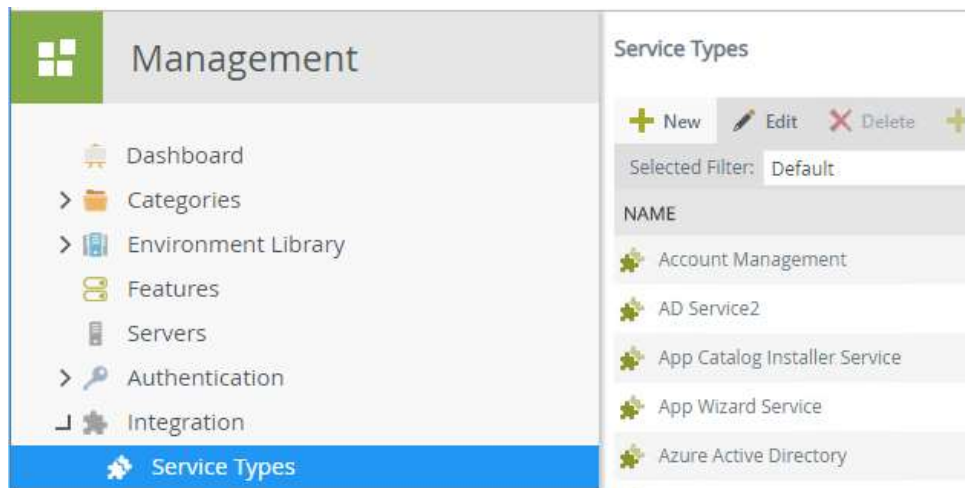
Management

Dashboard
Categories
Environment Library
Features
Servers
Authentication
Integration
Service Types

Service Types

New Edit Delete

Selected Filter: Default

NAME
Account Management
AD Service2
App Catalog Installer Service
App Wizard Service
Azure Active Directory